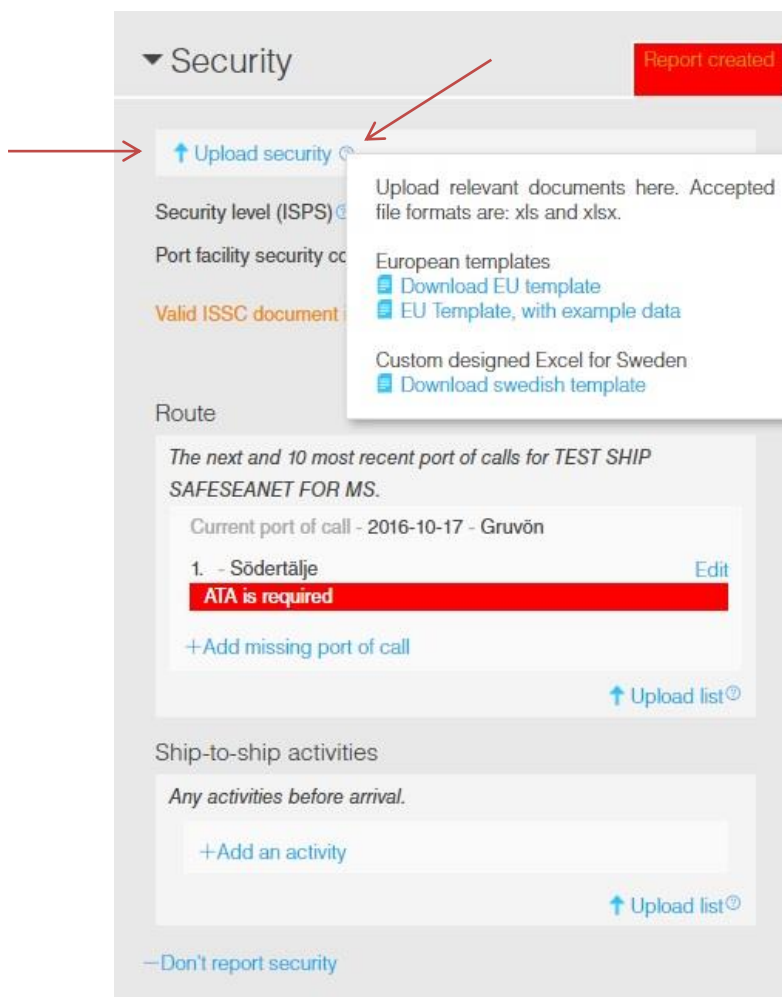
Security

Report created

Upload security

Upload relevant documents here. Accepted file formats are: xls and xlsx.

European templates
Download EU template
EU Template, with example data

Custom designed Excel for Sweden
Download swedish template

Security level (ISPS)

Port facility security co

Valid ISSC document

Route

The next and 10 most recent port of calls for TEST SHIP SAFESEANET FOR MS.

Current port of call - 2016-10-17 - Gruvön

1. - Södertälje
Edit
ATA is required

+Add missing port of call

Upload list

Ship-to-ship activities

Any activities before arrival.

+Add an activity

Upload list

—Don't report security